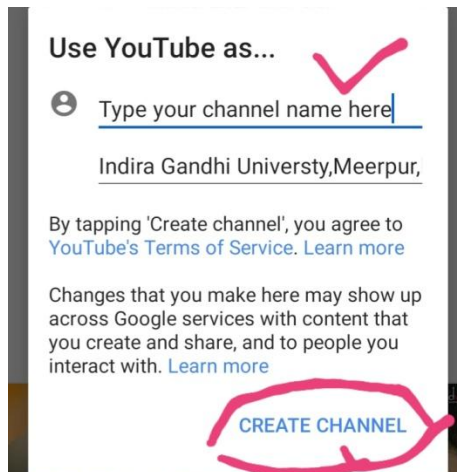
Use YouTube as...

Type your channel name here

Indira Gandhi Universty,Meerpur,

By tapping 'Create channel', you agree to YouTube's Terms of Service. Learn more

Changes that you make here may show up across Google services with content that you create and share, and to people you interact with. Learn more

CREATE CHANNEL